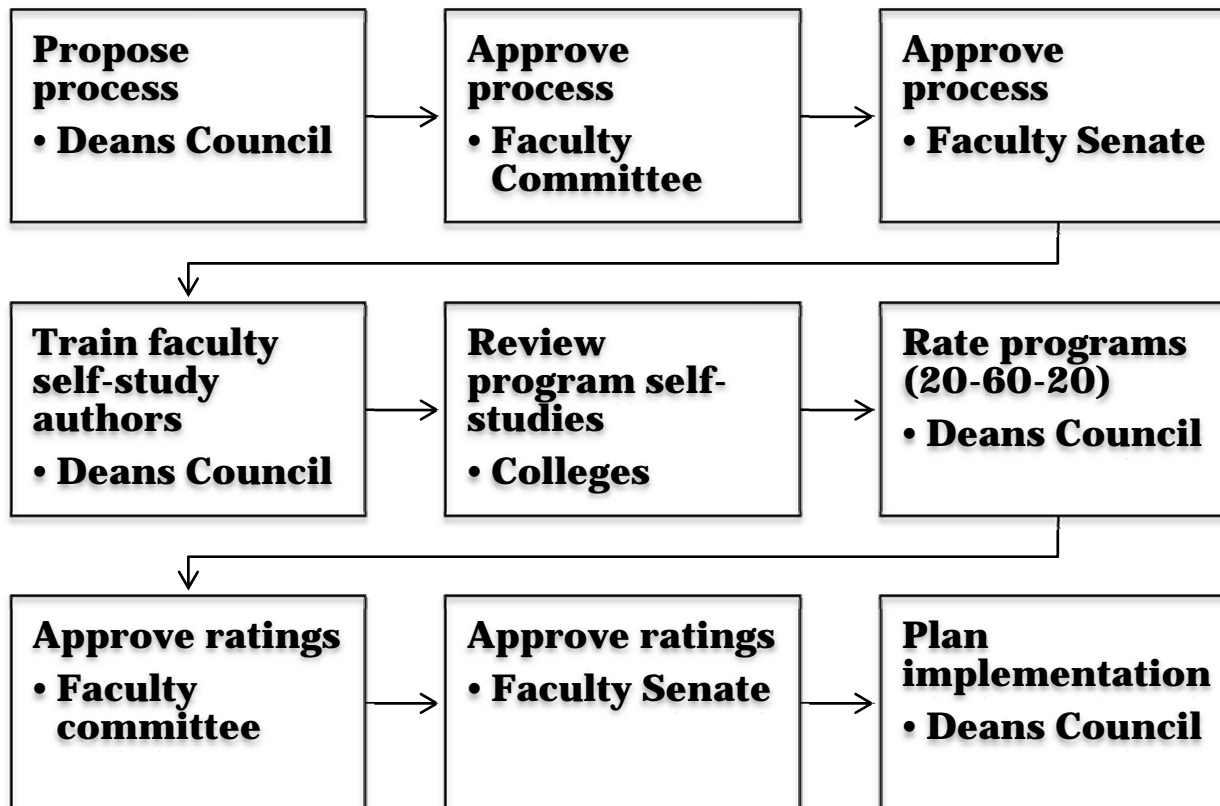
Propose process
• Deans Council

Approve process
• Faculty Committee

Approve process
• Faculty Senate

Train faculty self-study authors
• Deans Council

Review program self-studies
• Colleges

Rate programs (20-60-20)
• Deans Council

Approve ratings
• Faculty committee

Approve ratings
• Faculty Senate

Plan implementation
• Deans Council